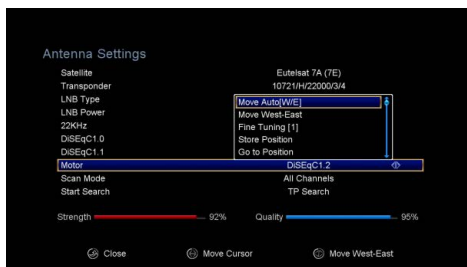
Antenna Settings

| | |
|---|---|
| Satellite | Eutelsat 7A (7E) |
| Transponder | 10721/H/22000/3/4 |
| LNB Type | Move Auto[W/E] |
| LNB Power | Move West-East |
| 22KHz | Fine Tuning [1] |
| DiSEqC1.0 | Store Position |
| DiSEqC1.1 | Go to Position |
| Motor | DiSEqC1.2 |
| Scan Mode | All Channels |
| Start Search | TP Search |

Strength 92%
Quality 95%

Close
Move Cursor
Move West-East